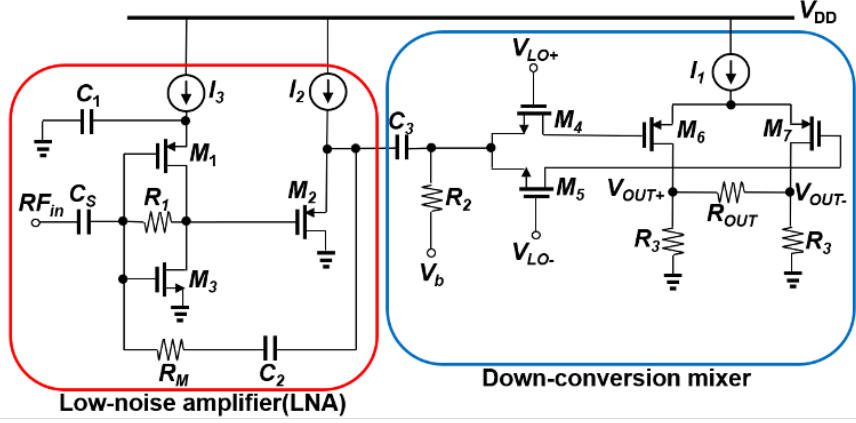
$V_{DD}$

$V_{LO+}$

$I_1$

$C_1$

$I_3$

$I_2$

$C_3$

$M_4$

$M_6$

$M_7$

$M_1$

$M_5$

$V_{OUT+}$

$V_{OUT-}$

$RF_{in}$

$C_S$

$R_1$

$M_2$

$R_2$

$R_{OUT}$

$R_3$

$R_3$

$M_3$

$V_b$

$V_{LO-}$

$R_M$

$C_2$

Down-conversion mixer

Low-noise amplifier(LNA)